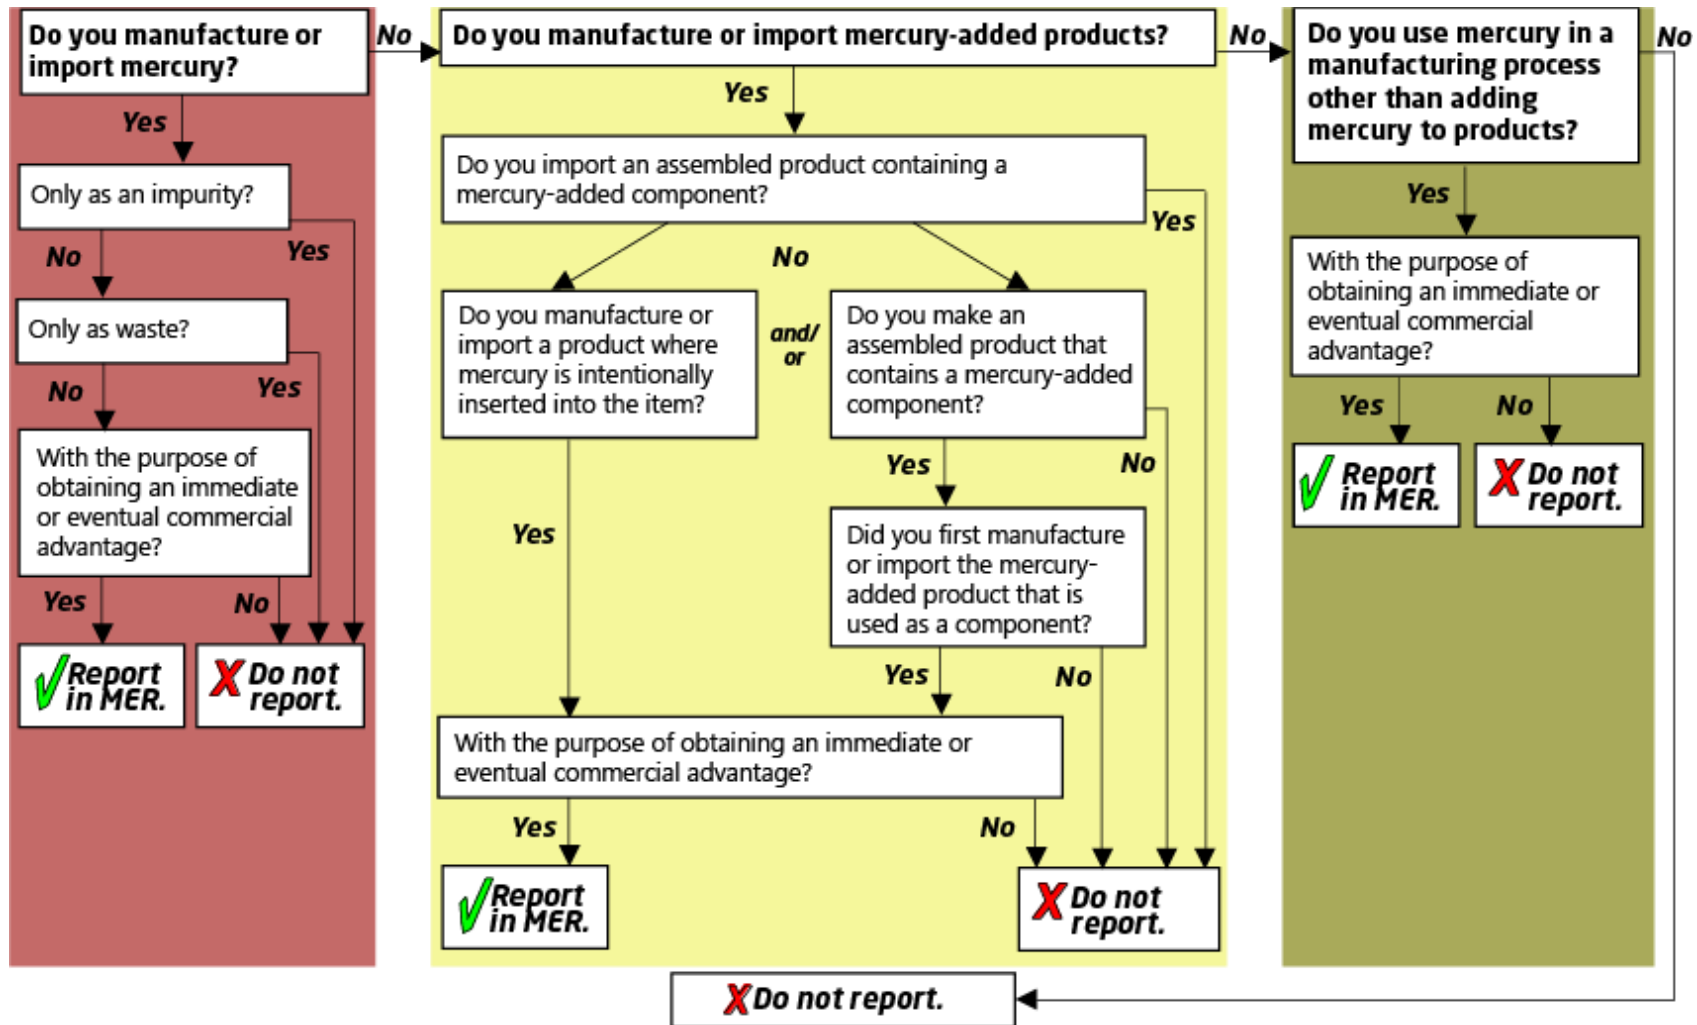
Do you manufacture or import mercury?

No

Yes

Only as an impurity?

No

Yes

Only as waste?

No

Yes

With the purpose of obtaining an immediate or eventual commercial advantage?

Yes

No

Report in MER.

Do not report.

Do you manufacture or import mercury-added products?

No

Yes

Do you import an assembled product containing a mercury-added component?

Yes

No

Do you manufacture or import a product where mercury is intentionally inserted into the item?

and/or

Do you make an assembled product that contains a mercury-added component?

Yes

No

Yes

Did you first manufacture or import the mercury-added product that is used as a component?

Yes

No

With the purpose of obtaining an immediate or eventual commercial advantage?

Yes

No

Report in MER.

Do not report.

Do you use mercury in a manufacturing process other than adding mercury to products?

No

Yes

With the purpose of obtaining an immediate or eventual commercial advantage?

Yes

No

Report in MER.

Do not report.

Do not report.